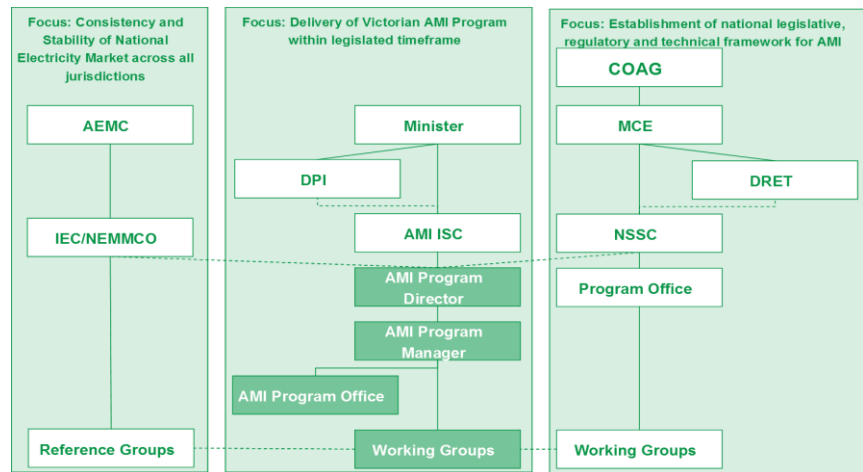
Focus: Consistency and Stability of National Electricity Market across all jurisdictions

AEMC

IEC/NEMMCO

Reference Groups

Focus: Delivery of Victorian AMI Program within legislated timeframe

Minister

DPI

AMI ISC

AMI Program Director

AMI Program Manager

AMI Program Office

Working Groups

Focus: Establishment of national legislative, regulatory and technical framework for AMI

COAG

MCE

DRET

NSSC

Program Office

Working Groups